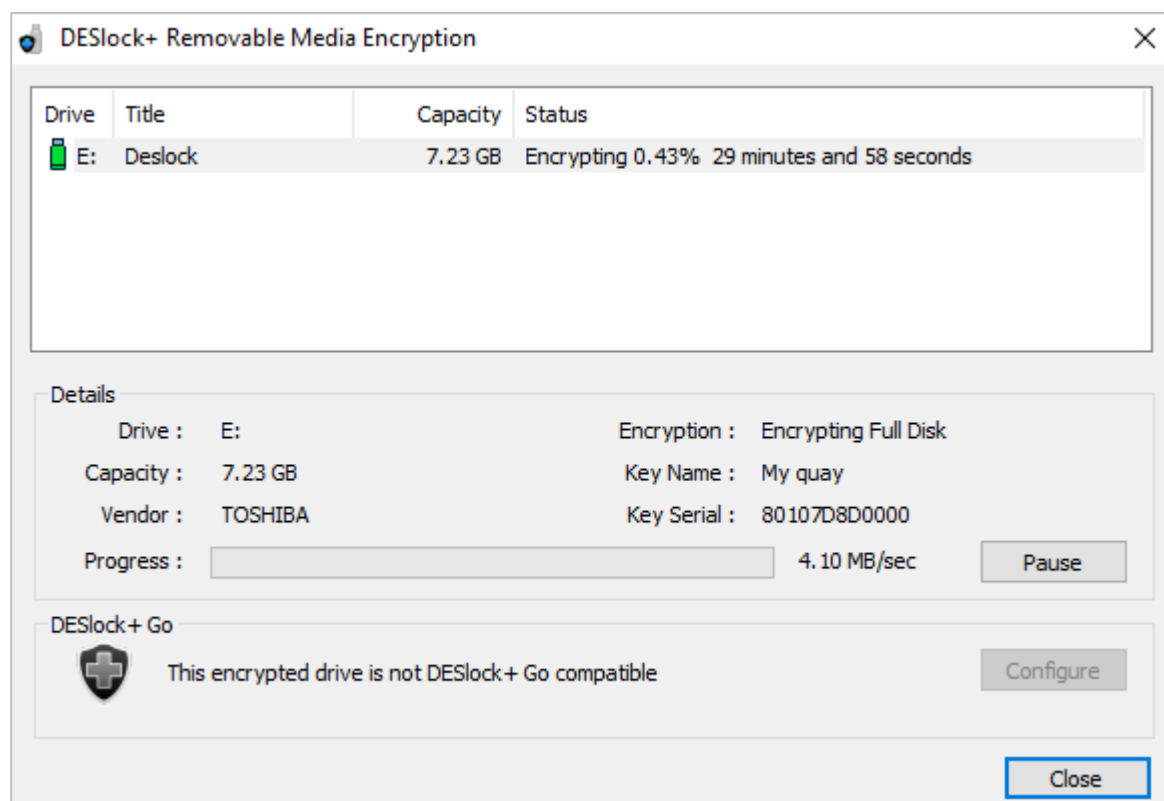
DESlock+ Removable Media Encryption

| Drive | Title | Capacity | Status |
|---|---|---|---|
| E: | Deslock | 7.23 GB | Encrypting 0.43% 29 minutes and 58 seconds |

Details

Drive : E:
Capacity : 7.23 GB
Vendor : TOSHIBA
Progress :

Encryption : Encrypting Full Disk
Key Name : My quay
Key Serial : 80107D8D0000

4.10 MB/sec

Pause

DESlock+ Go

This encrypted drive is not DESlock+ Go compatible

Configure

Close